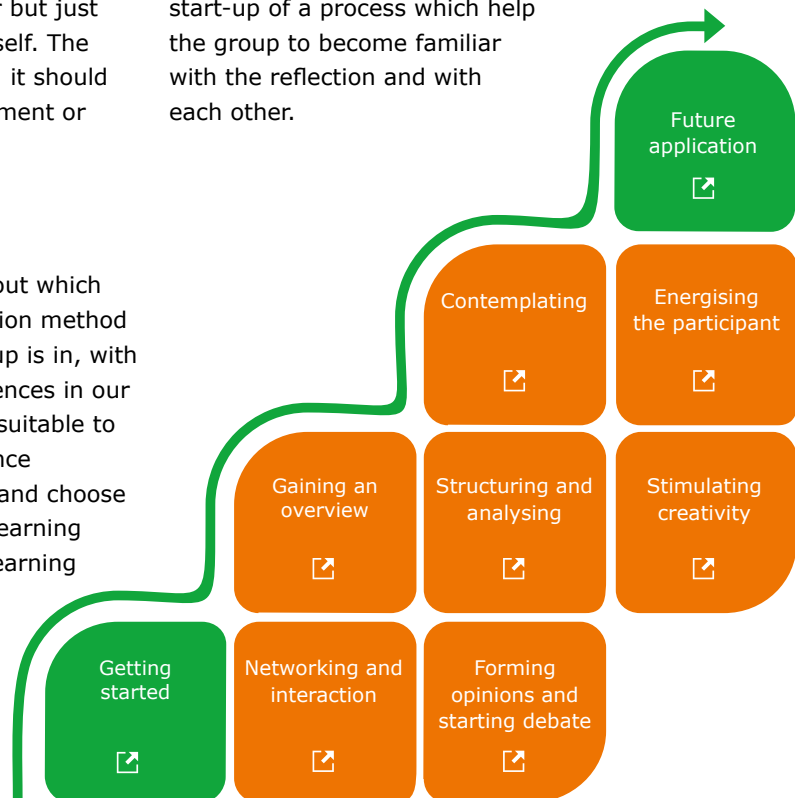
r but just
self. The
it should
ment or

start-up of a process which help the group to become familiar with the reflection and with each other.

out which
ion method
up is in, with
ences in our
suitable to
nce
and choose
earning
earning

Future application

Contemplating

Energising the participant

Gaining an overview

Structuring and analysing

Stimulating creativity

Getting started

Networking and interaction

Forming opinions and starting debate